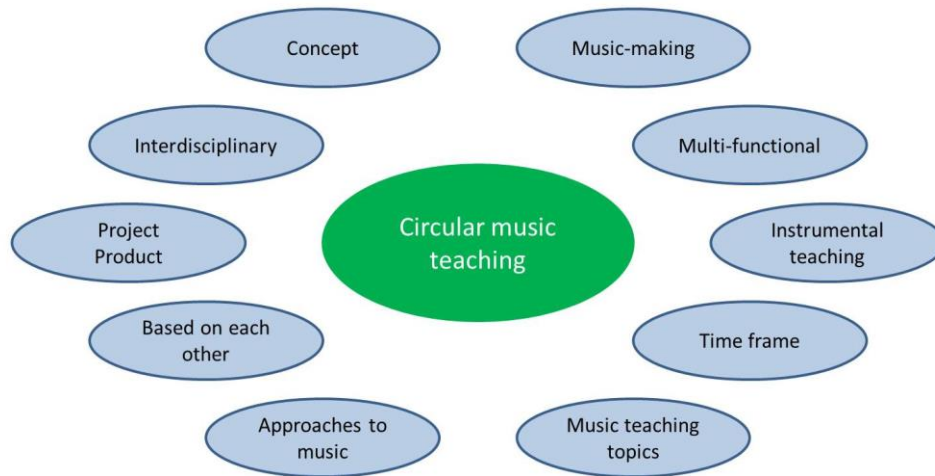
Concept

Music-making

Interdisciplinary

Multi-functional

Project
Product

Circular music teaching

Instrumental teaching

Based on each other

Time frame

Approaches to music

Music teaching topics